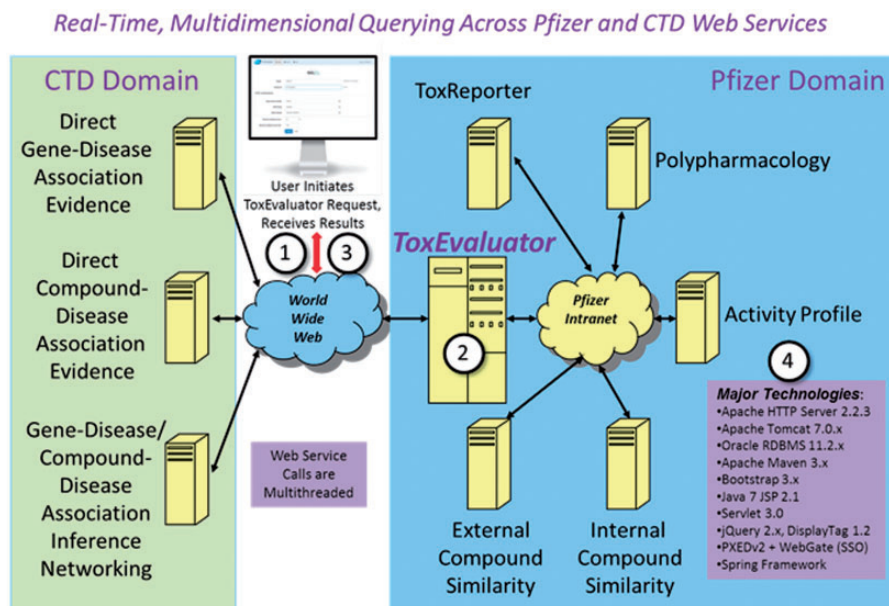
Real-Time, Multidimensional Querying Across Pfizer and CTD Web Services

CTD Domain

Direct Gene-Disease Association Evidence

Direct Compound-Disease Association Evidence

Gene-Disease/ Compound-Disease Association Inference Networking

User Initiates ToxEvaluator Request, Receives Results

1

3

World Wide Web

Web Service Calls are Multithreaded

Pfizer Domain

ToxReporter

Polypharmacology

ToxEvaluator

2

Pfizer Intranet

Activity Profile

4

External Compound Similarity

Internal Compound Similarity

Major Technologies:
•Apache HTTP Server 2.2.3
•Apache Tomcat 7.0.x
•Oracle RDBMS 11.2.x
•Apache Maven 3.x
•Bootstrap 3.x
•Java 7 JSP 2.1
•Servlet 3.0
•jQuery 2.x, DisplayTag 1.2
•PXEDv2 + WebGate (SSO)
•Spring Framework